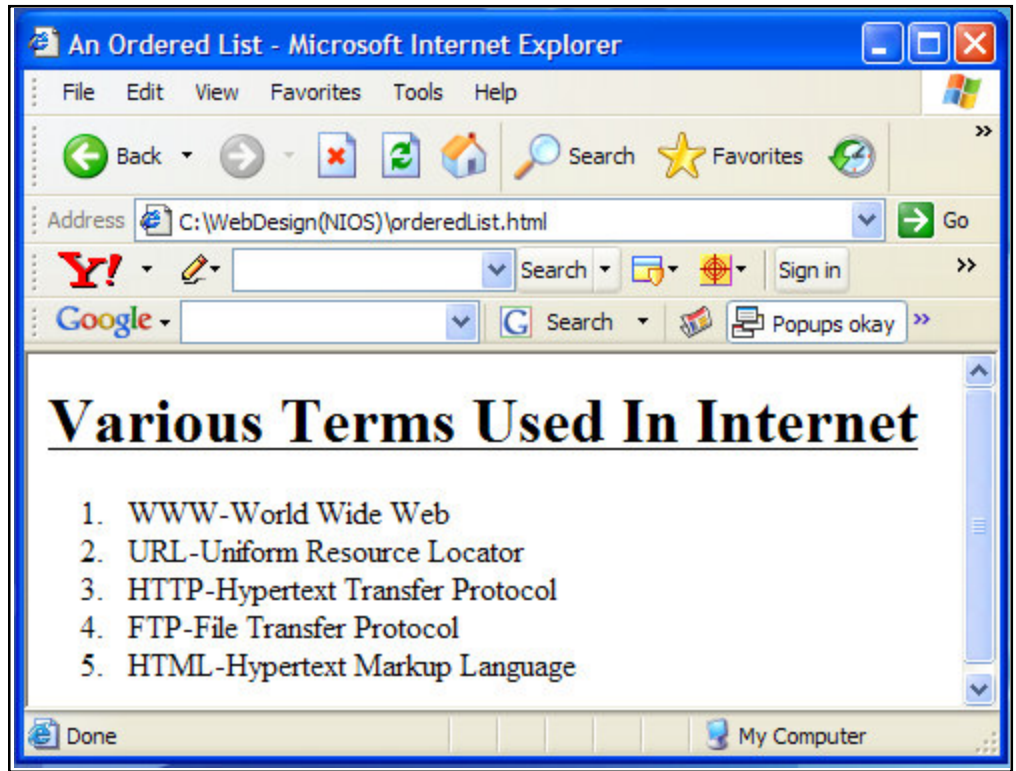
An Ordered List - Microsoft Internet Explorer

File Edit View Favorites Tools Help

Back Search Favorites

Address C:\WebDesign(NIOS)\orderedList.html Go

Y! Search Sign in

Google Search Popups okay

Various Terms Used In Internet

1. WWW-World Wide Web
2. URL-Uniform Resource Locator
3. HTTP-Hypertext Transfer Protocol
4. FTP-File Transfer Protocol
5. HTML-Hypertext Markup Language

Done My Computer